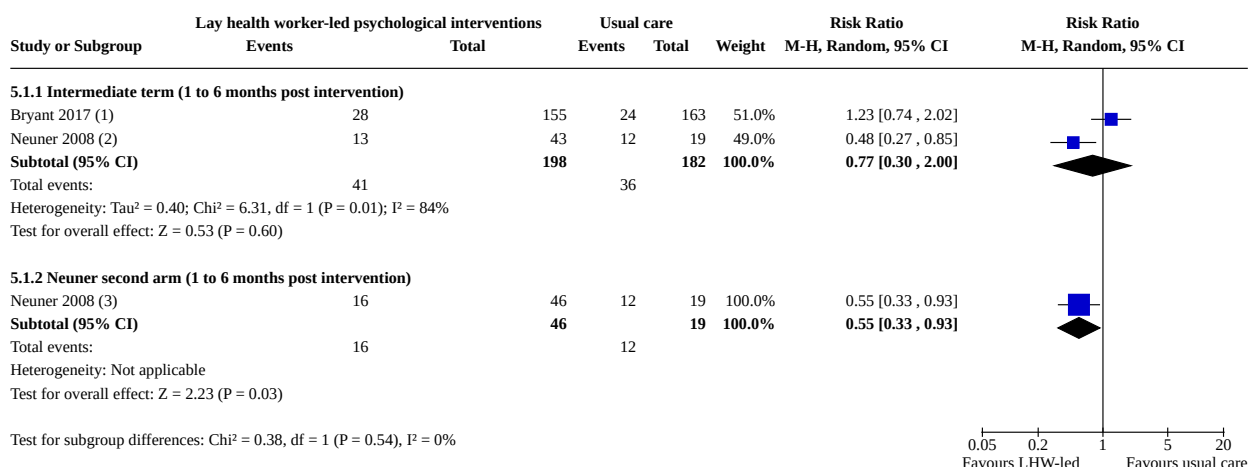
| Study or Subgroup | Lay health worker-led psychological interventions Events | Total | Usual care Events | Total | Weight | Risk Ratio M-H, Random, 95% CI | Risk Ratio M-H, Random, 95% CI |
|---|---|---|---|---|---|---|---|
| **5.1.1 Intermediate term (1 to 6 months post intervention)** | | | | | | | |
| Bryant 2017 (1) | 28 | 155 | 24 | 163 | 51.0% | 1.23 [0.74 , 2.02] | |
| Neuner 2008 (2) | 13 | 43 | 12 | 19 | 49.0% | 0.48 [0.27 , 0.85] | |
| **Subtotal (95% CI)** | | **198** | | **182** | **100.0%** | **0.77 [0.30 , 2.00]** | |
| Total events: | 41 | | 36 | | | | |
| Heterogeneity: Tau² = 0.40; Chi² = 6.31, df = 1 (P = 0.01); I² = 84% | | | | | | | |
| Test for overall effect: Z = 0.53 (P = 0.60) | | | | | | | |
| **5.1.2 Neuner second arm (1 to 6 months post intervention)** | | | | | | | |
| Neuner 2008 (3) | 16 | 46 | 12 | 19 | 100.0% | 0.55 [0.33 , 0.93] | |
| **Subtotal (95% CI)** | | **46** | | **19** | **100.0%** | **0.55 [0.33 , 0.93]** | |
| Total events: | 16 | | 12 | | | | |
| Heterogeneity: Not applicable | | | | | | | |
| Test for overall effect: Z = 2.23 (P = 0.03) | | | | | | | |

Test for subgroup differences: Chi² = 0.38, df = 1 (P = 0.54), I² = 0%

0.05 0.2 1 5 20
Favours LHW-led Favours usual care